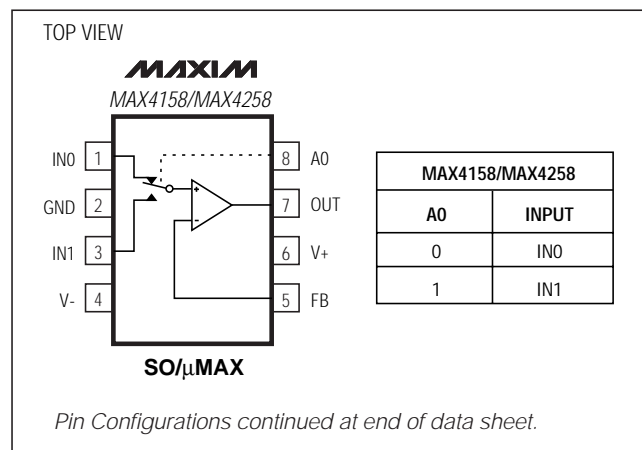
TOP VIEW

MAXIM

MAX4158/MAX4258

IN0 1

GND 2

IN1 3

V- 4

8 A0

7 OUT

6 V+

5 FB

+

-

SO/μMAX

| MAX4158/MAX4258 | |
|---|---|
| A0 | INPUT |
| 0 | IN0 |
| 1 | IN1 |

Pin Configurations continued at end of data sheet.